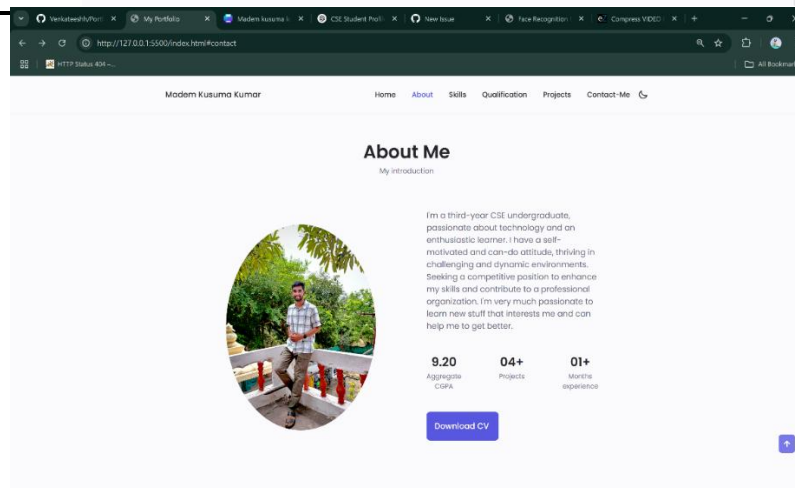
VenkateeshlyPort × My Portfolio × Madem kusuma k × CSE Student Profil × New Issue × Face Recognition × Compress VIDEO × +

http://127.0.0.1:5500/index.html#contact

HTTP Status 404 –...

All Bookmarks

Madem Kusuma Kumar

Home About Skills Qualification Projects Contact-Me

About Me

My introduction

I'm a third-year CSE undergraduate, passionate about technology and an enthusiastic learner. I have a self-motivated and can-do attitude, thriving in challenging and dynamic environments. Seeking a competitive position to enhance my skills and contribute to a professional organization. I'm very much passionate to learn new stuff that interests me and can help me to get better.

9.20
Aggregate CGPA

04+
Projects

01+
Months experience

Download CV